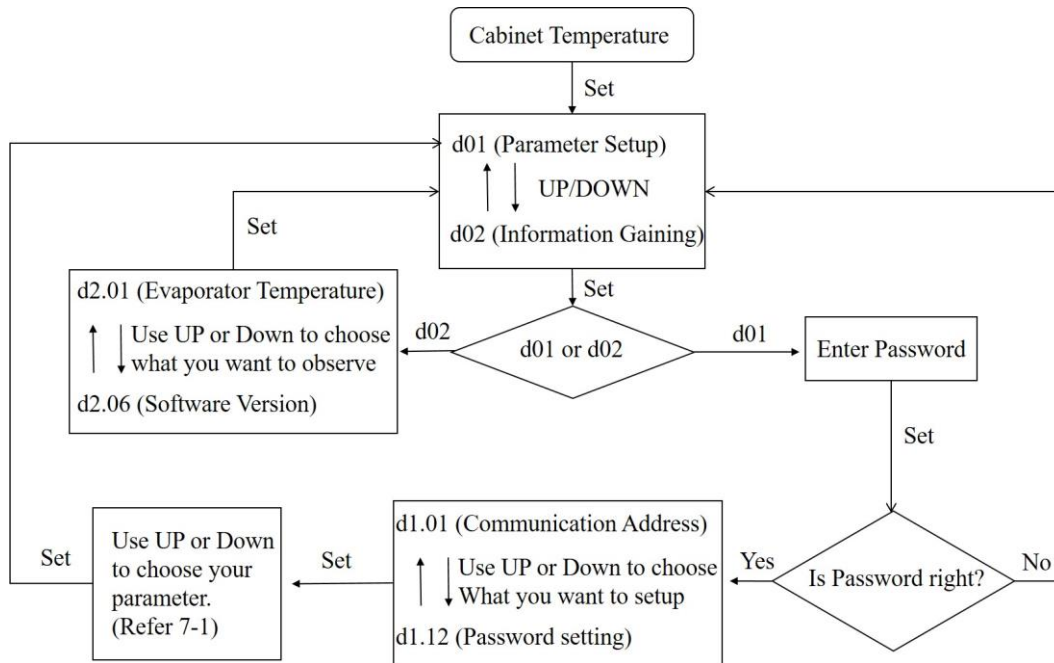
Cabinet Temperature

Set

d01 (Parameter Setup)

UP/DOWN

d02 (Information Gaining)

Set

d2.01 (Evaporator Temperature)

Use UP or Down to choose what you want to observe

d2.06 (Software Version)

Set

d02

d01 or d02

d01

Enter Password

Set

Set

Use UP or Down to choose your parameter. (Refer 7-1)

Set

d1.01 (Communication Address)

Use UP or Down to choose What you want to setup

d1.12 (Password setting)

Yes

Is Password right?

No